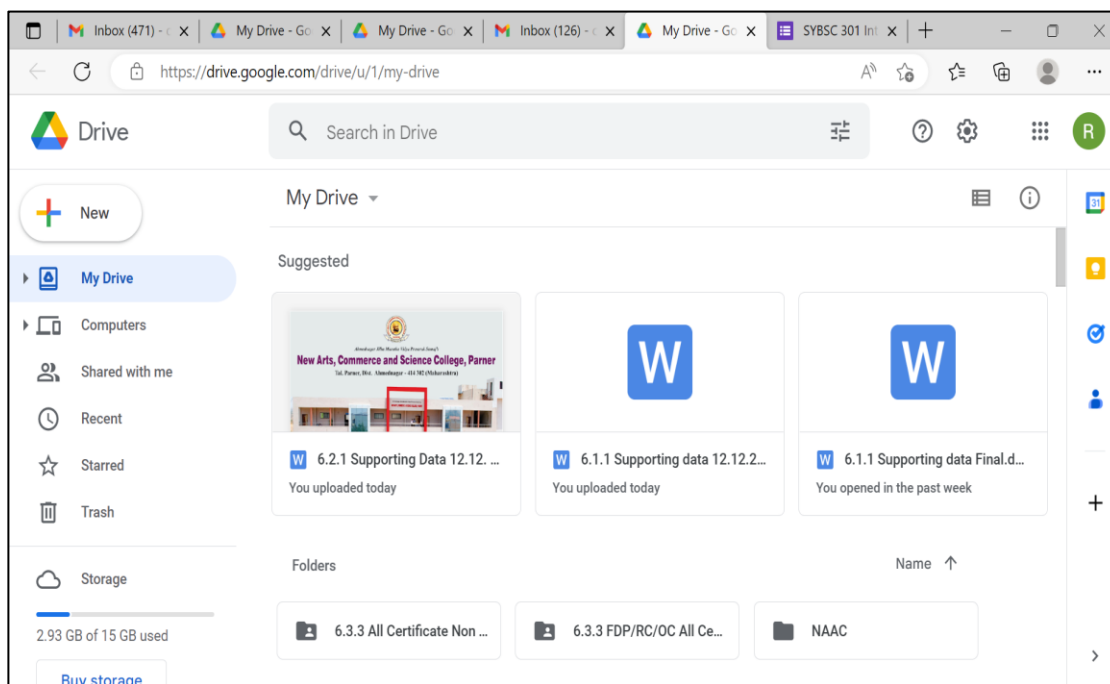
Inbox (471) - | My Drive - Go | My Drive - Go | Inbox (126) - | My Drive - Go | SYBSC 301 Int

https://drive.google.com/drive/u/1/my-drive

Drive

Search in Drive

R

New

My Drive

Computers

Shared with me

Recent

Starred

Trash

Storage

2.93 GB of 15 GB used

Buy storage

My Drive

Suggested

New Arts, Commerce and Science College, Parner

Tal. Parner, Dist. Ahmednagar - 414 302 (Maharashtra)

6.2.1 Supporting Data 12.12. ...

You uploaded today

6.1.1 Supporting data 12.12.2...

You uploaded today

6.1.1 Supporting data Final.d...

You opened in the past week

Folders

Name

6.3.3 All Certificate Non ...

6.3.3 FDP/RC/OC All Ce...

NAAC